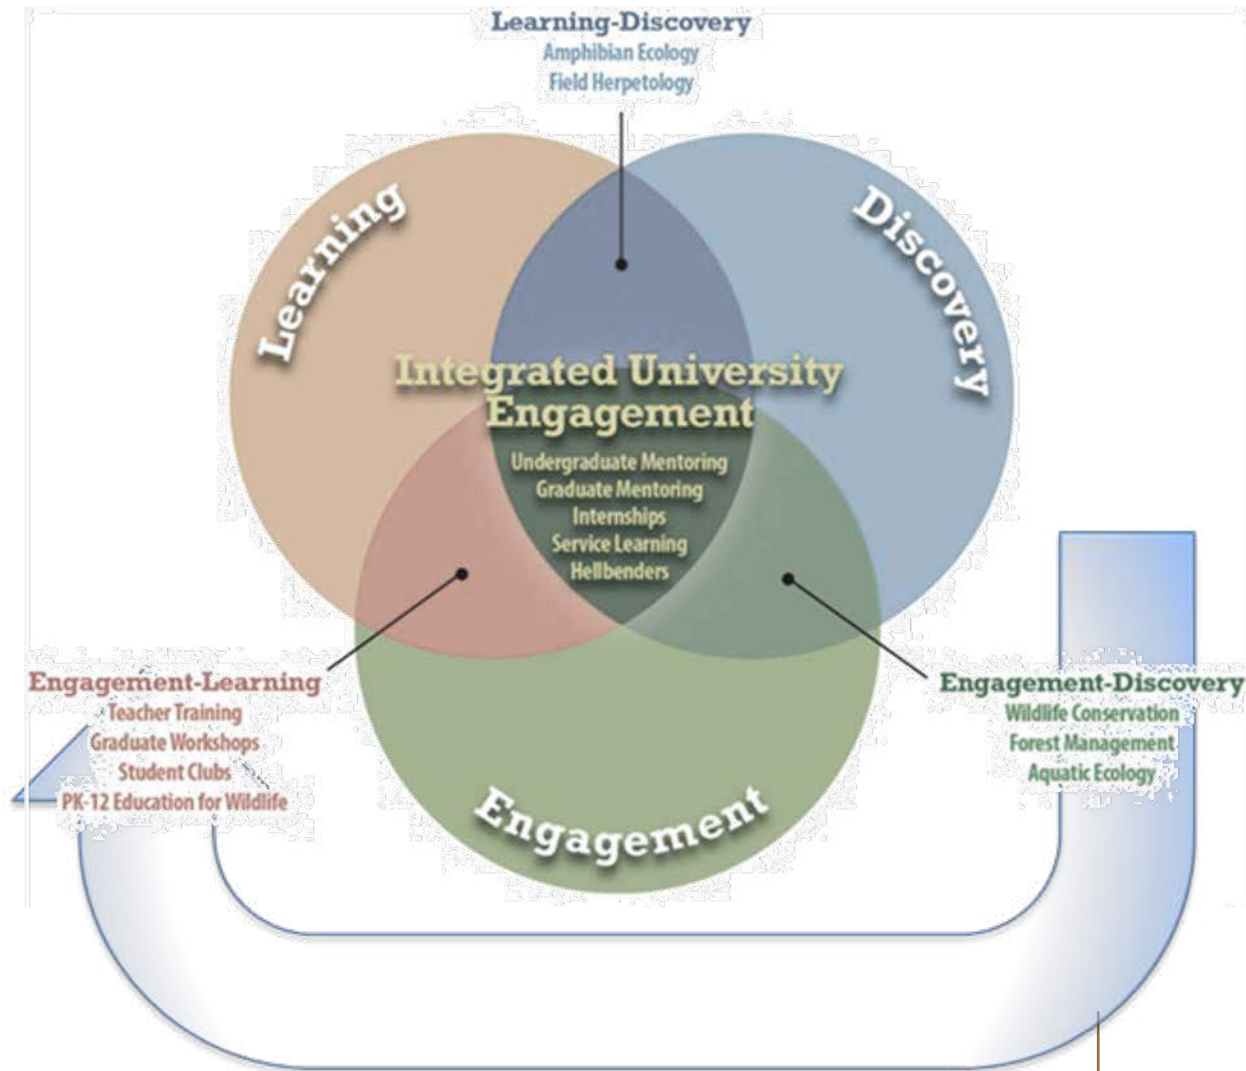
Learning-Discovery
Amphibian Ecology
Field Herpetology

Learning

Discovery

Integrated University Engagement
Undergraduate Mentoring
Graduate Mentoring
Internships
Service Learning
Hellbenders

Engagement-Learning
Teacher Training
Graduate Workshops
Student Clubs
PK-12 Education for Wildlife

Engagement-Discovery
Wildlife Conservation
Forest Management
Aquatic Ecology

Engagement